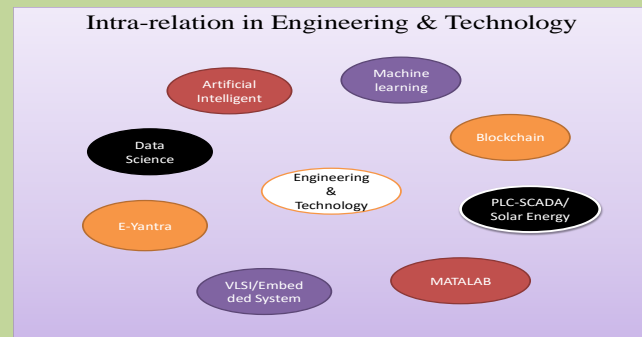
Intra-relation in Engineering & Technology

Artificial Intelligent

Machine learning

Data Science

Blockchain

Engineering & Technology

E-Yantra

PLC-SCADA/ Solar Energy

MATALAB

VLSI/Embed ded System